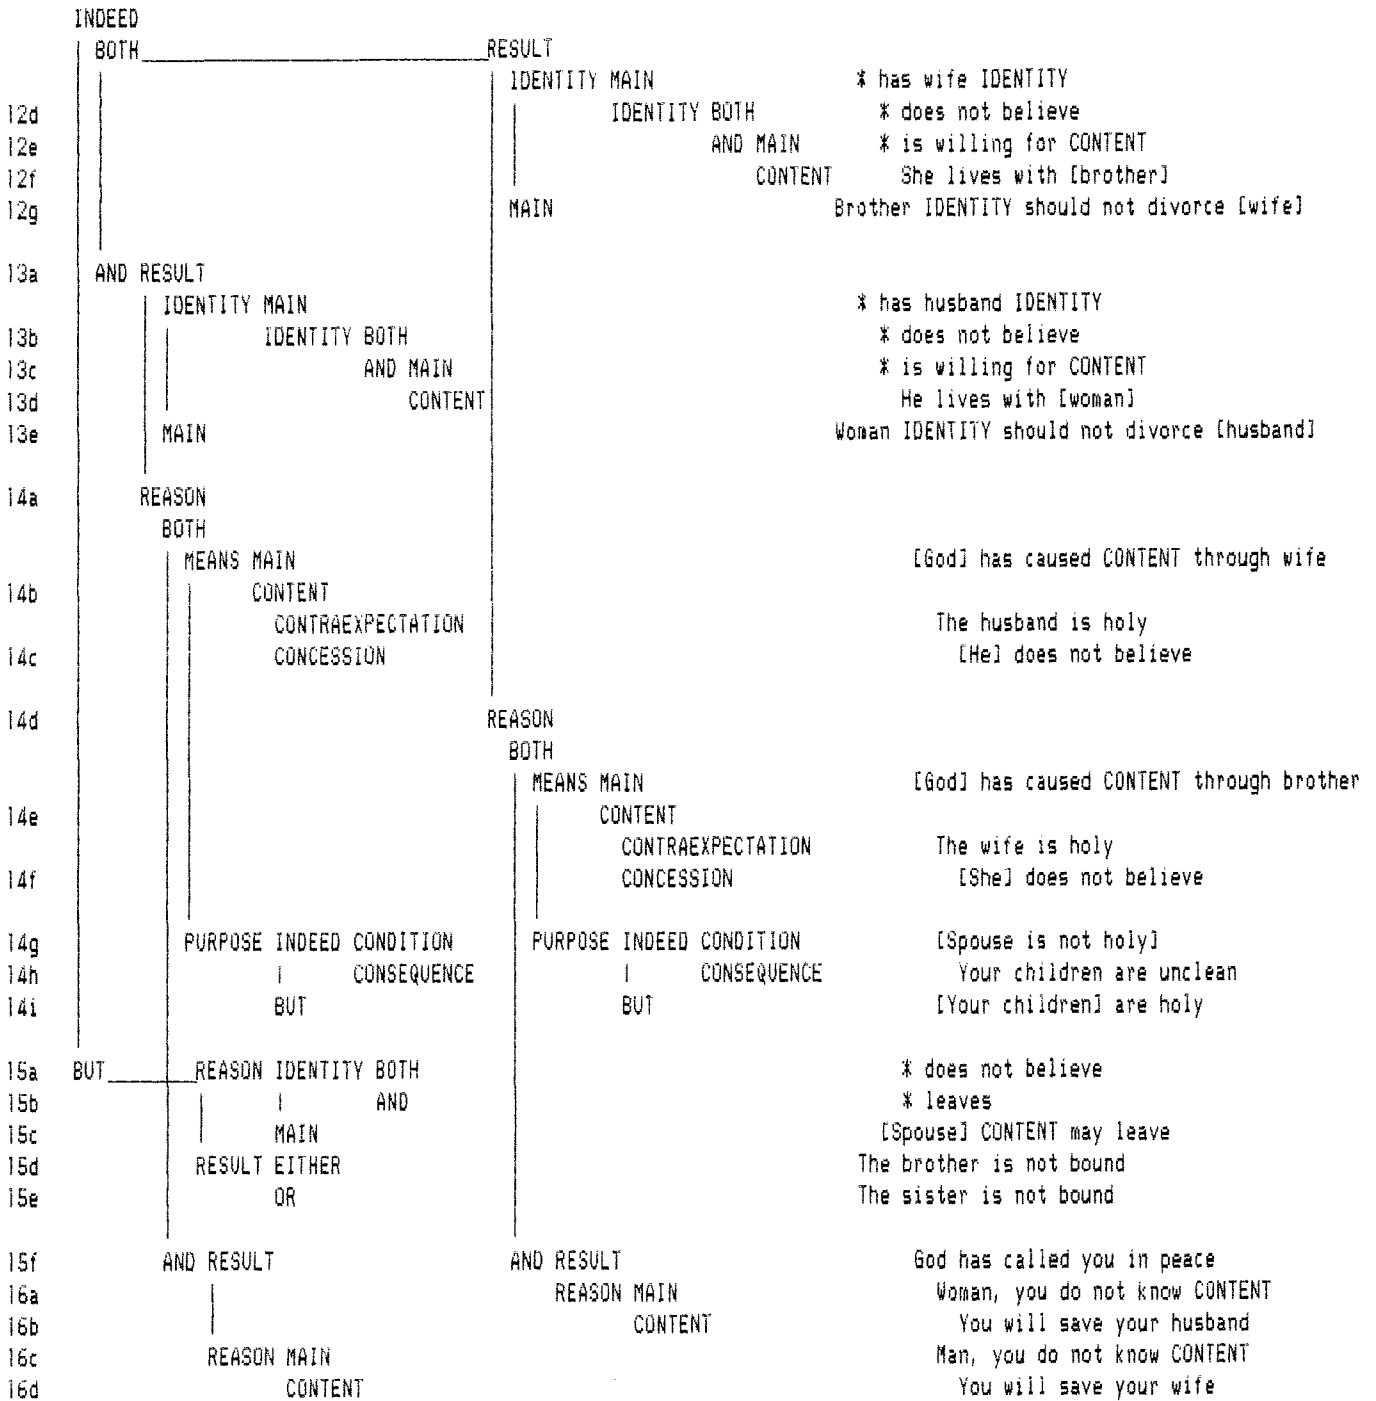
INDEED
BOTH RESULT
IDENTITY MAIN * has wife IDENTITY
12d IDENTITY BOTH * does not believe
12e AND MAIN * is willing for CONTENT
12f CONTENT She lives with [brother]
12g MAIN Brother IDENTITY should not divorce [wife]

13a AND RESULT
IDENTITY MAIN * has husband IDENTITY
13b IDENTITY BOTH * does not believe
13c AND MAIN * is willing for CONTENT
13d CONTENT He lives with [woman]
13e MAIN Woman IDENTITY should not divorce [husband]

14a REASON
BOTH
MEANS MAIN [God] has caused CONTENT through wife
14b CONTENT
CONTRAEXPECTATION The husband is holy
14c CONCESSION [He] does not believe

14d REASON
BOTH
MEANS MAIN [God] has caused CONTENT through brother
14e CONTENT
CONTRAEXPECTATION The wife is holy
14f CONCESSION [She] does not believe

14g PURPOSE INDEED CONDITION PURPOSE INDEED CONDITION [Spouse is not holy]
14h CONSEQUENCE CONSEQUENCE Your children are unclean
14i BUT BUT [Your children] are holy

15a BUT REASON IDENTITY BOTH * does not believe
15b AND * leaves
15c MAIN [Spouse] CONTENT may leave
15d RESULT EITHER The brother is not bound
15e OR The sister is not bound

15f AND RESULT AND RESULT God has called you in peace
16a REASON MAIN Woman, you do not know CONTENT
16b CONTENT You will save your husband
16c REASON MAIN Man, you do not know CONTENT
16d CONTENT You will save your wife